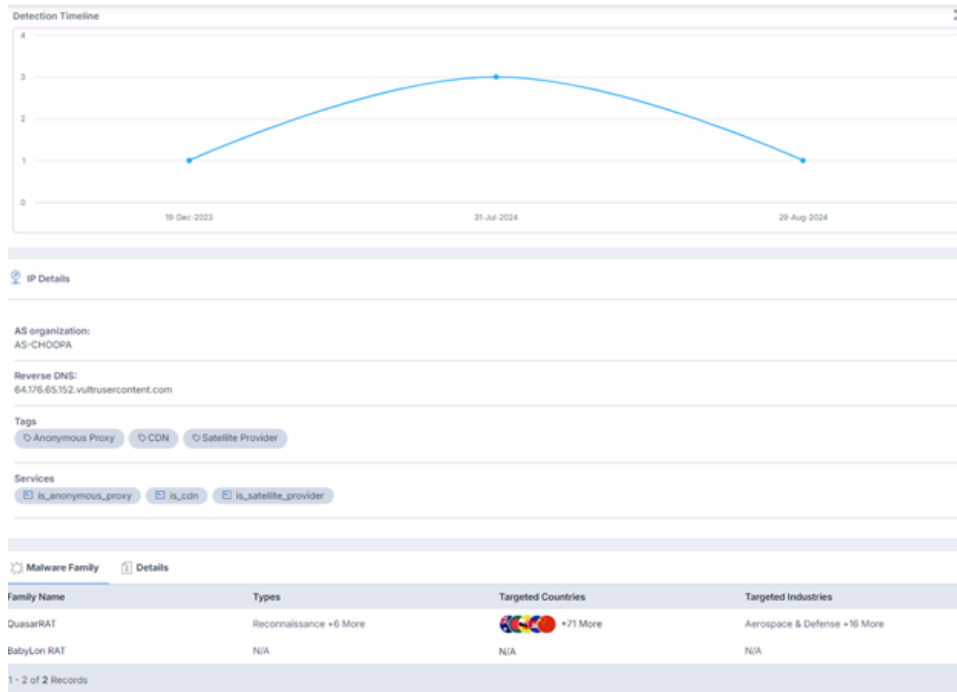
Detection Timeline

4
3
2
1
0

19-Dec-2023
31-Jul-2024
29-Aug-2024

IP Details

AS organization:
AS-CHOOPA

Reverse DNS:
64.176.65.152.vultrusercontent.com

Tags
Anonymous Proxy
CDN
Satellite Provider

Services
is_anonymous_proxy
is_cdn
is_satellite_provider

Malware Family
Details

| Family Name | Types | Targeted Countries | Targeted Industries |
|---|---|---|---|
| QuasarRAT | Reconnaissance +6 More | +71 More | Aerospace & Defense +16 More |
| BabyLon RAT | N/A | N/A | N/A |

1 - 2 of 2 Records